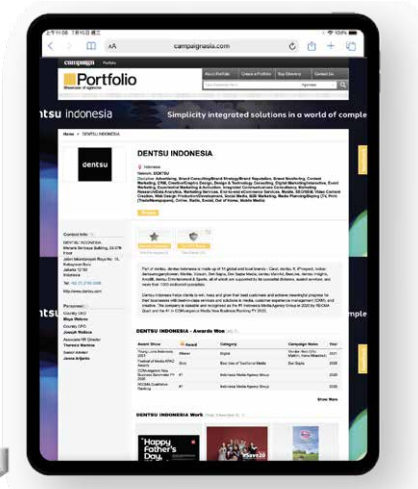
campaignasia.com

campaign Portfolio

Portfolio

About Portfolio | Create a Portfolio | Top Directory | Contact Us

dentsu indonesia

Simplicity integrated solutions in a world of complex

Home > DENTSU INDONESIA

dentsu

DENTSU INDONESIA

Indonesia

Contact Info

DENTSU INDONESIA

Jakarta

Indonesia

Personnel

DENTSU INDONESIA - Awards Won

| Award Show | Award | Category | Campaign Name | Year |
|---|---|---|---|---|
| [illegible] | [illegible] | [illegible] | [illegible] | 2021 |
| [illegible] | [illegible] | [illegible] | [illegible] | 2020 |
| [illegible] | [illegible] | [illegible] | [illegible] | 2020 |
| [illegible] | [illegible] | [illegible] | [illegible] | 2020 |

Show More

DENTSU INDONESIA Work

Happy Father's Day